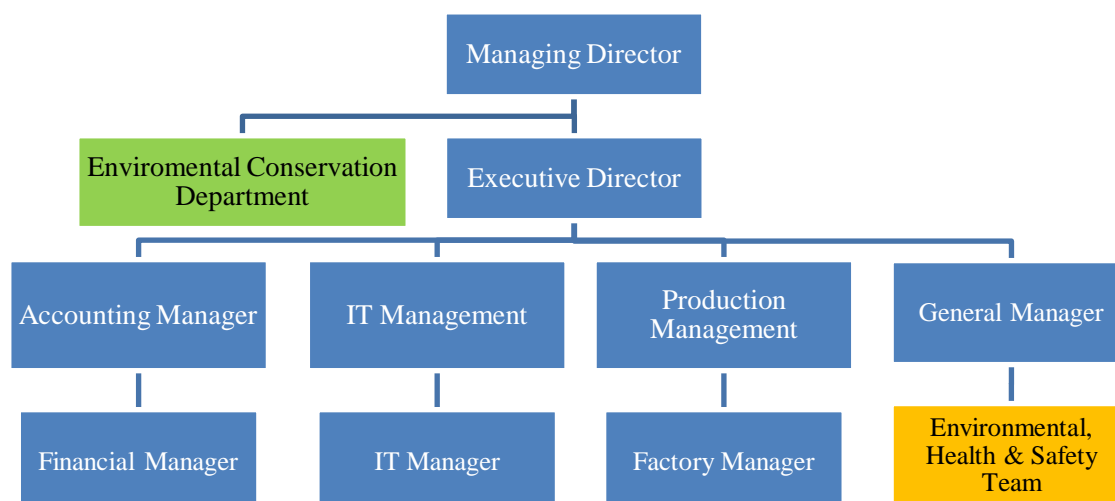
Managing Director

Enviromental Conservation Department

Executive Director

Accounting Manager

IT Management

Production Management

General Manager

Financial Manager

IT Manager

Factory Manager

Environmental, Health & Safety Team